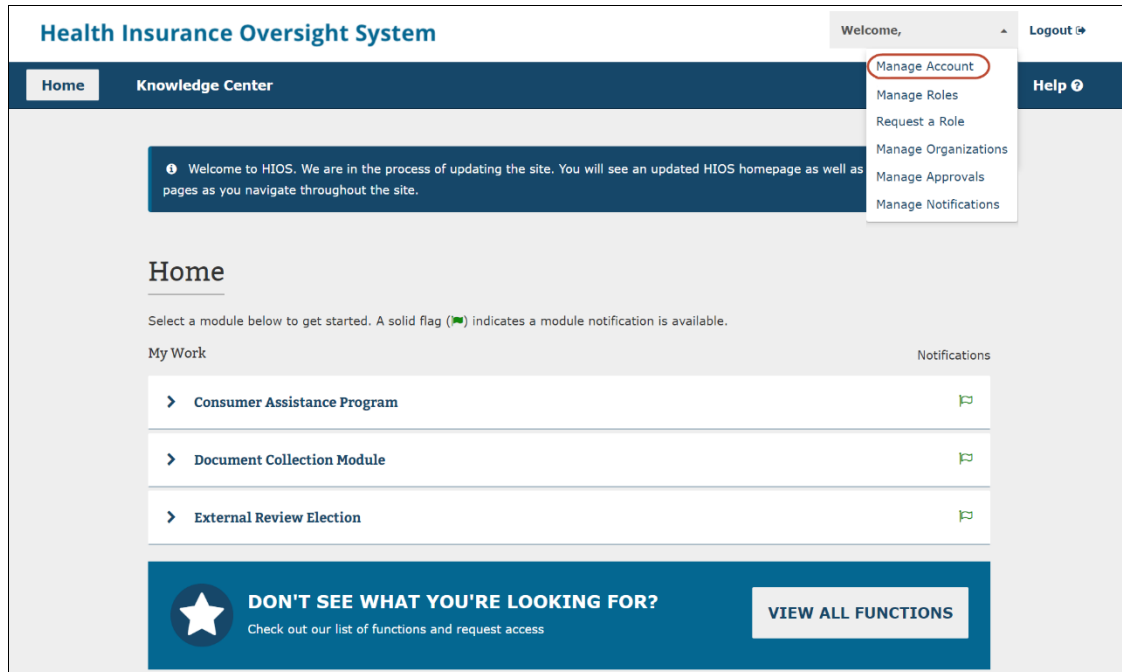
Health Insurance Oversight System

Welcome,

Logout

Manage Account
Manage Roles
Request a Role
Manage Organizations
Manage Approvals
Manage Notifications

Home

Knowledge Center

Help

Welcome to HIOS. We are in the process of updating the site. You will see an updated HIOS homepage as well as pages as you navigate throughout the site.

Home

Select a module below to get started. A solid flag ( ) indicates a module notification is available.

My Work

Notifications

Consumer Assistance Program

Document Collection Module

External Review Election

DON'T SEE WHAT YOU'RE LOOKING FOR?

Check out our list of functions and request access

VIEW ALL FUNCTIONS